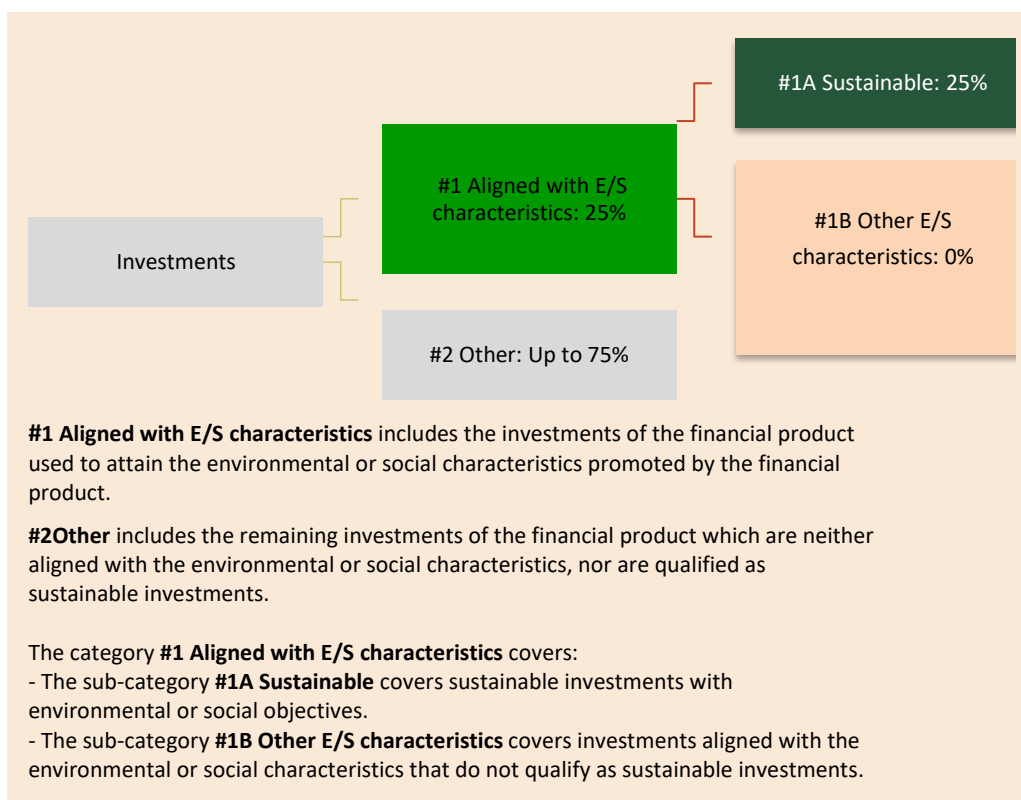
Investments

#1 Aligned with E/S characteristics: 25%

#2 Other: Up to 75%

#1A Sustainable: 25%

#1B Other E/S characteristics: 0%

**#1 Aligned with E/S characteristics** includes the investments of the financial product used to attain the environmental or social characteristics promoted by the financial product.

**#2Other** includes the remaining investments of the financial product which are neither aligned with the environmental or social characteristics, nor are qualified as sustainable investments.

The category **#1 Aligned with E/S characteristics** covers:
- The sub-category **#1A Sustainable** covers sustainable investments with environmental or social objectives.
- The sub-category **#1B Other E/S characteristics** covers investments aligned with the environmental or social characteristics that do not qualify as sustainable investments.